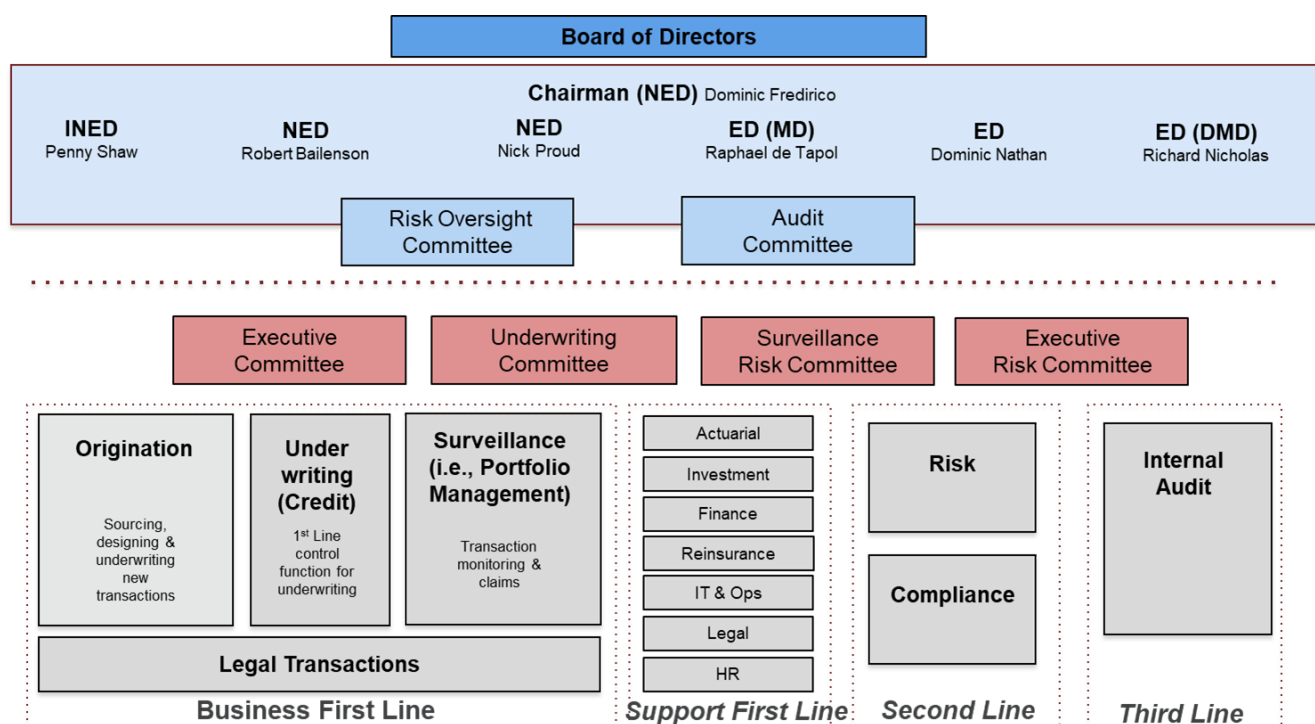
Board of Directors

Chairman (NED) Dominic Fredirico

INED
Penny Shaw

NED
Robert Bailenson

NED
Nick Proud

ED (MD)
Raphael de Tapol

ED
Dominic Nathan

ED (DMD)
Richard Nicholas

Risk Oversight Committee

Audit Committee

Executive Committee

Underwriting Committee

Surveillance Risk Committee

Executive Risk Committee

Origination

Sourcing, designing & underwriting new transactions

Under writing (Credit)

1$^{st}$ Line control function for underwriting

Surveillance (i.e., Portfolio Management)

Transaction monitoring & claims

Legal Transactions

Business First Line

Actuarial

Investment

Finance

Reinsurance

IT & Ops

Legal

HR

Support First Line

Risk

Compliance

Second Line

Internal Audit

Third Line